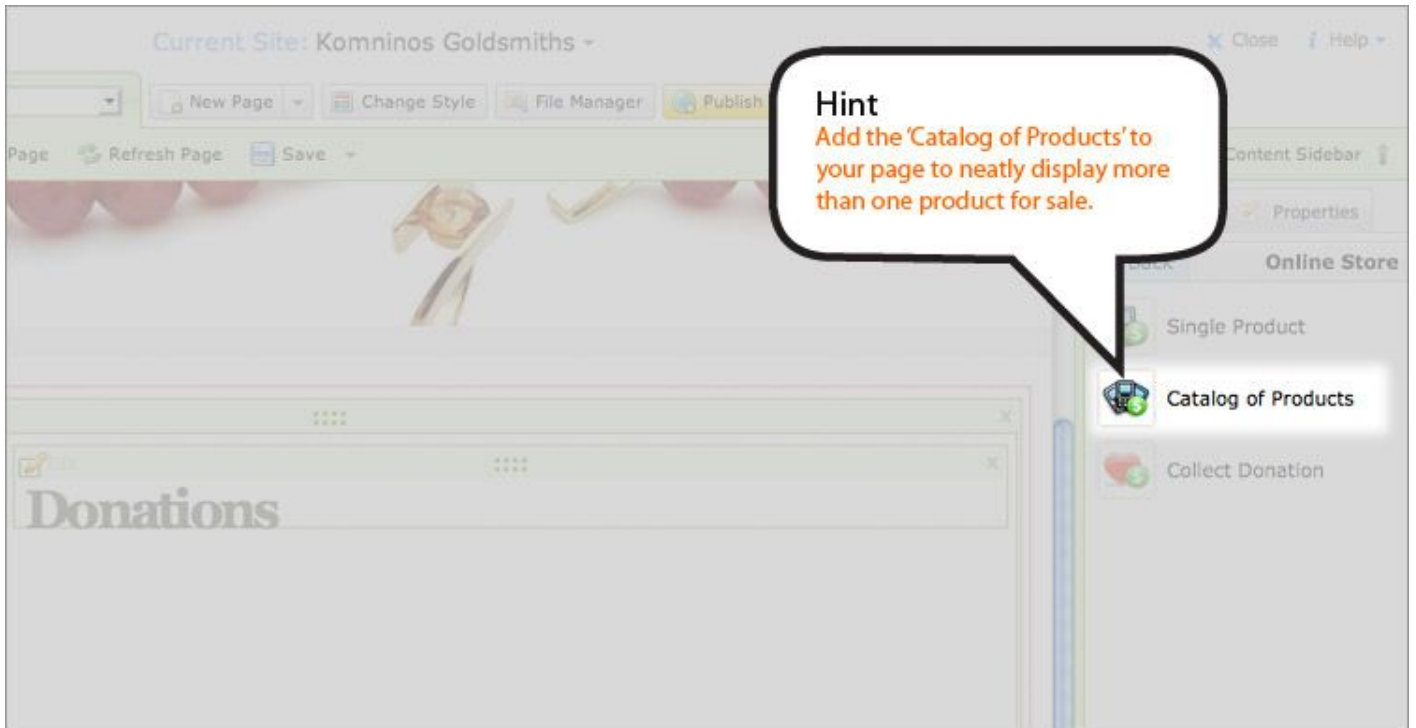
Current Site: Komninos Goldsmiths

Close

Help

New Page

Change Style

File Manager

Publish

Page

Refresh Page

Save

Hint
Add the 'Catalog of Products' to your page to neatly display more than one product for sale.

Content Sidebar

Properties

Back

Online Store

Single Product

Catalog of Products

Collect Donation

Donations